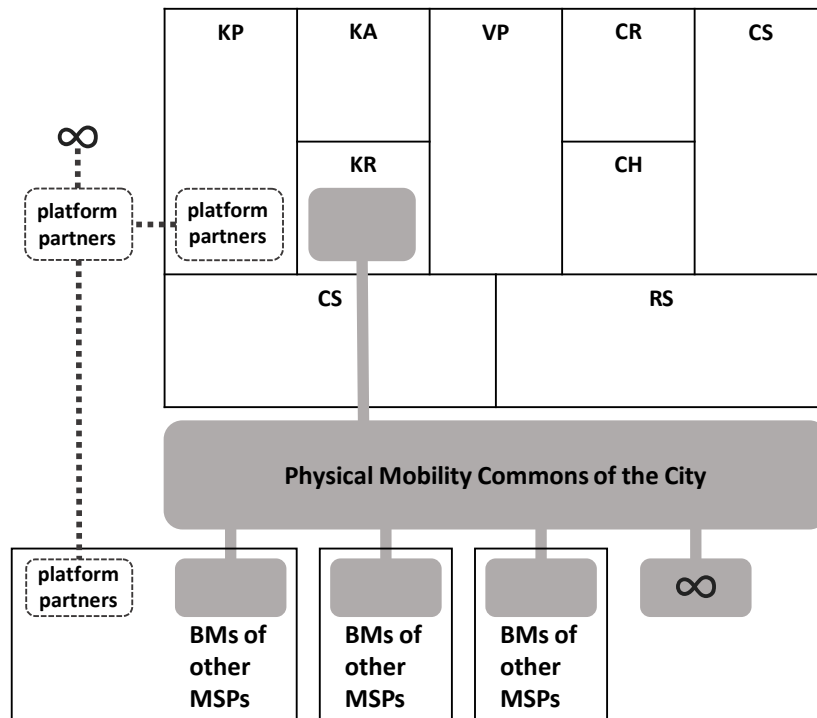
KP

KA

VP

CR

CS

KR

CH

$\infty$

platform partners

platform partners

CS

RS

Physical Mobility Commons of the City

platform partners

BMs of other MSPs

BMs of other MSPs

BMs of other MSPs

$\infty$